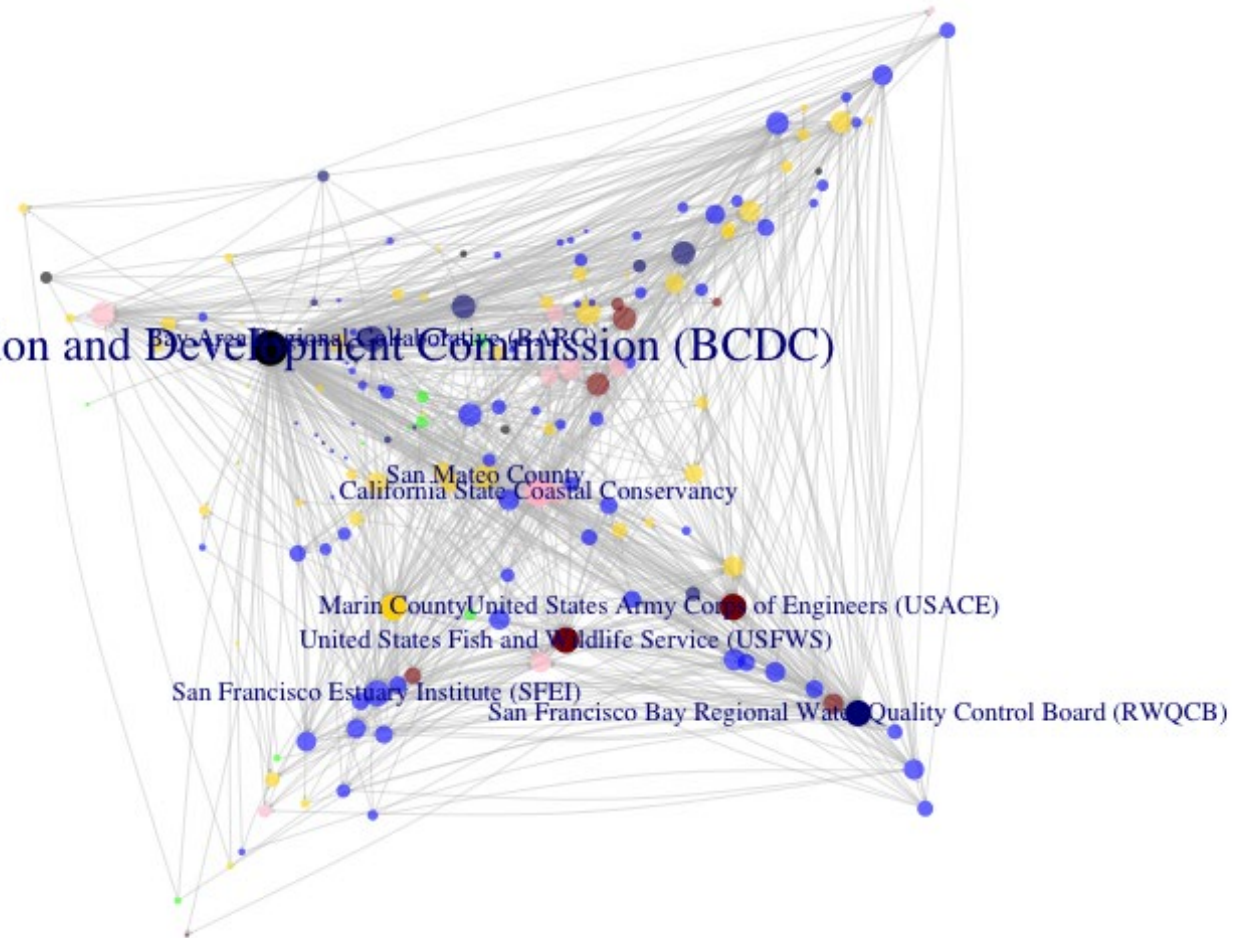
on and Development Commission (BCDC)
Bay Area Regional Collaborative (BARC)
San Mateo County
California State Coastal Conservancy
Marin County
United States Army Corps of Engineers (USACE)
United States Fish and Wildlife Service (USFWS)
San Francisco Estuary Institute (SFEI)
San Francisco Bay Regional Water Quality Control Board (RWQCB)